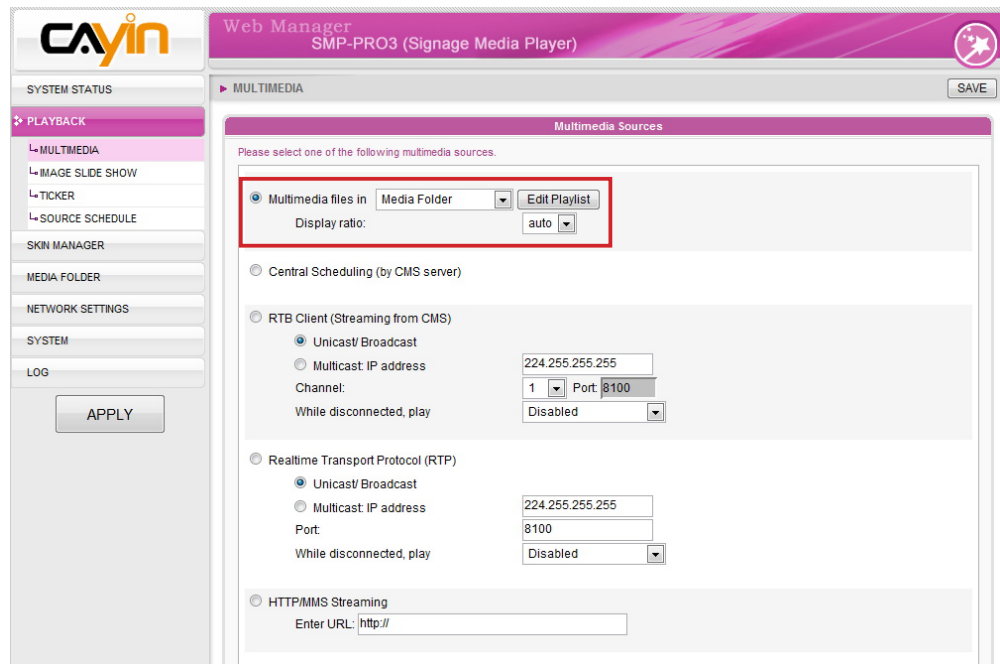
CAYIN

Web Manager
SMP-PRO3 (Signage Media Player)

SYSTEM STATUS
PLAYBACK
MULTIMEDIA
IMAGE SLIDE SHOW
TICKER
SOURCE SCHEDULE
SKIN MANAGER
MEDIA FOLDER
NETWORK SETTINGS
SYSTEM
LOG
APPLY

▸ MULTIMEDIA
SAVE

Multimedia Sources

Please select one of the following multimedia sources.

Multimedia files in Media Folder Edit Playlist
Display ratio: auto

Central Scheduling (by CMS server)

RTB Client (Streaming from CMS)
Unicast/ Broadcast
Multicast: IP address 224.255.255.255
Channel: 1 Port: 8100
While disconnected, play Disabled

Realtime Transport Protocol (RTP)
Unicast/ Broadcast
Multicast: IP address 224.255.255.255
Port: 8100
While disconnected, play Disabled

HTTP/MMS Streaming
Enter URL: http://